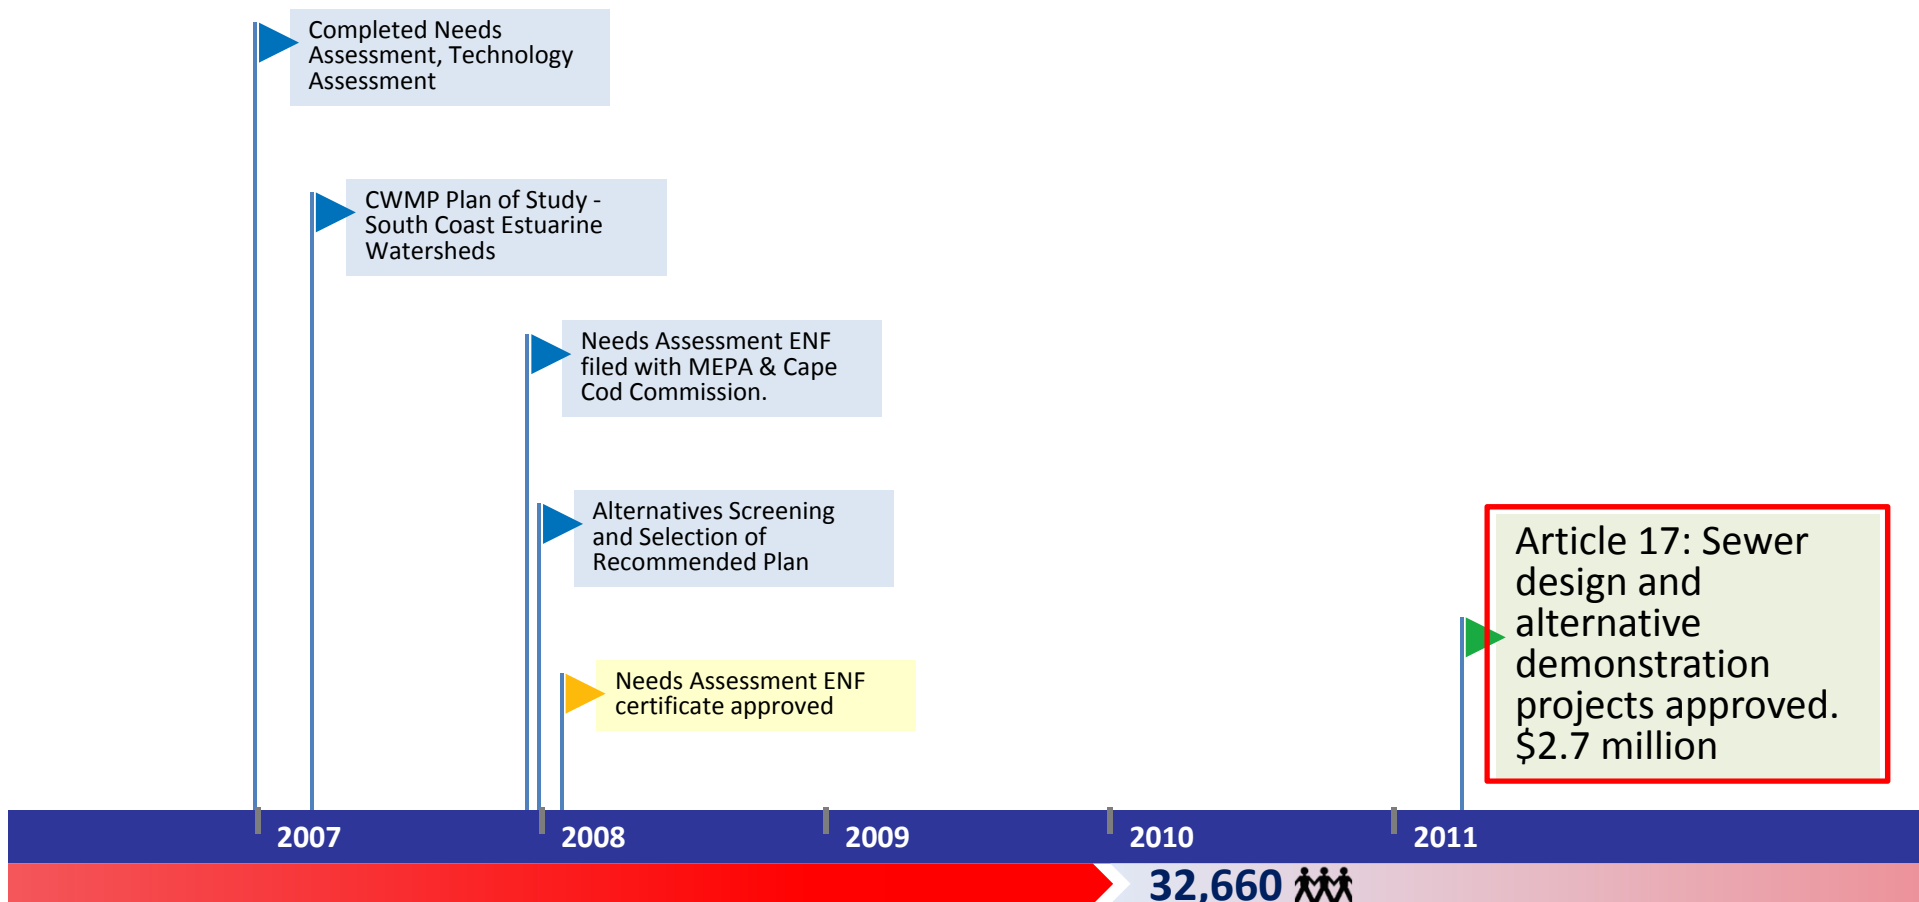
Completed Needs Assessment, Technology Assessment

CWMP Plan of Study - South Coast Estuarine Watersheds

Needs Assessment ENF filed with MEPA & Cape Cod Commission.

Alternatives Screening and Selection of Recommended Plan

Needs Assessment ENF certificate approved

Article 17: Sewer design and alternative demonstration projects approved. $2.7 million

2007 2008 2009 2010 2011

32,660